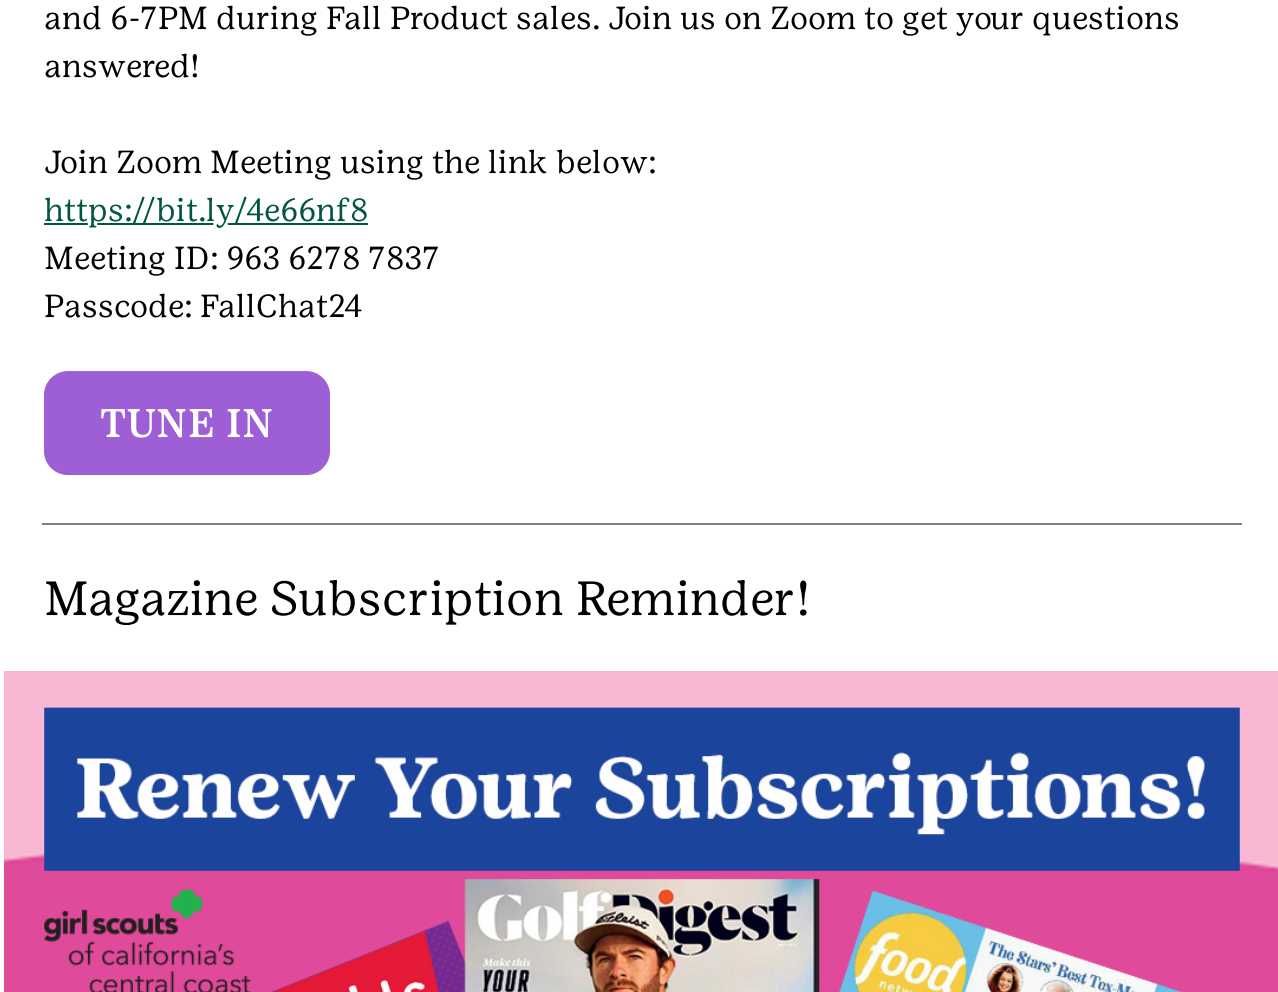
and 6-7PM during Fall Product sales. Join us on Zoom to get your questions answered!

Join Zoom Meeting using the link below:
https://bit.ly/4e66nf8
Meeting ID: 963 6278 7837
Passcode: FallChat24

TUNE IN

Magazine Subscription Reminder!

Renew Your Subscriptions!

girl scouts of california's central coast

Golf Digest

Titleist

Make this YOUR

food network

The Stars' Best Tex-M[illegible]